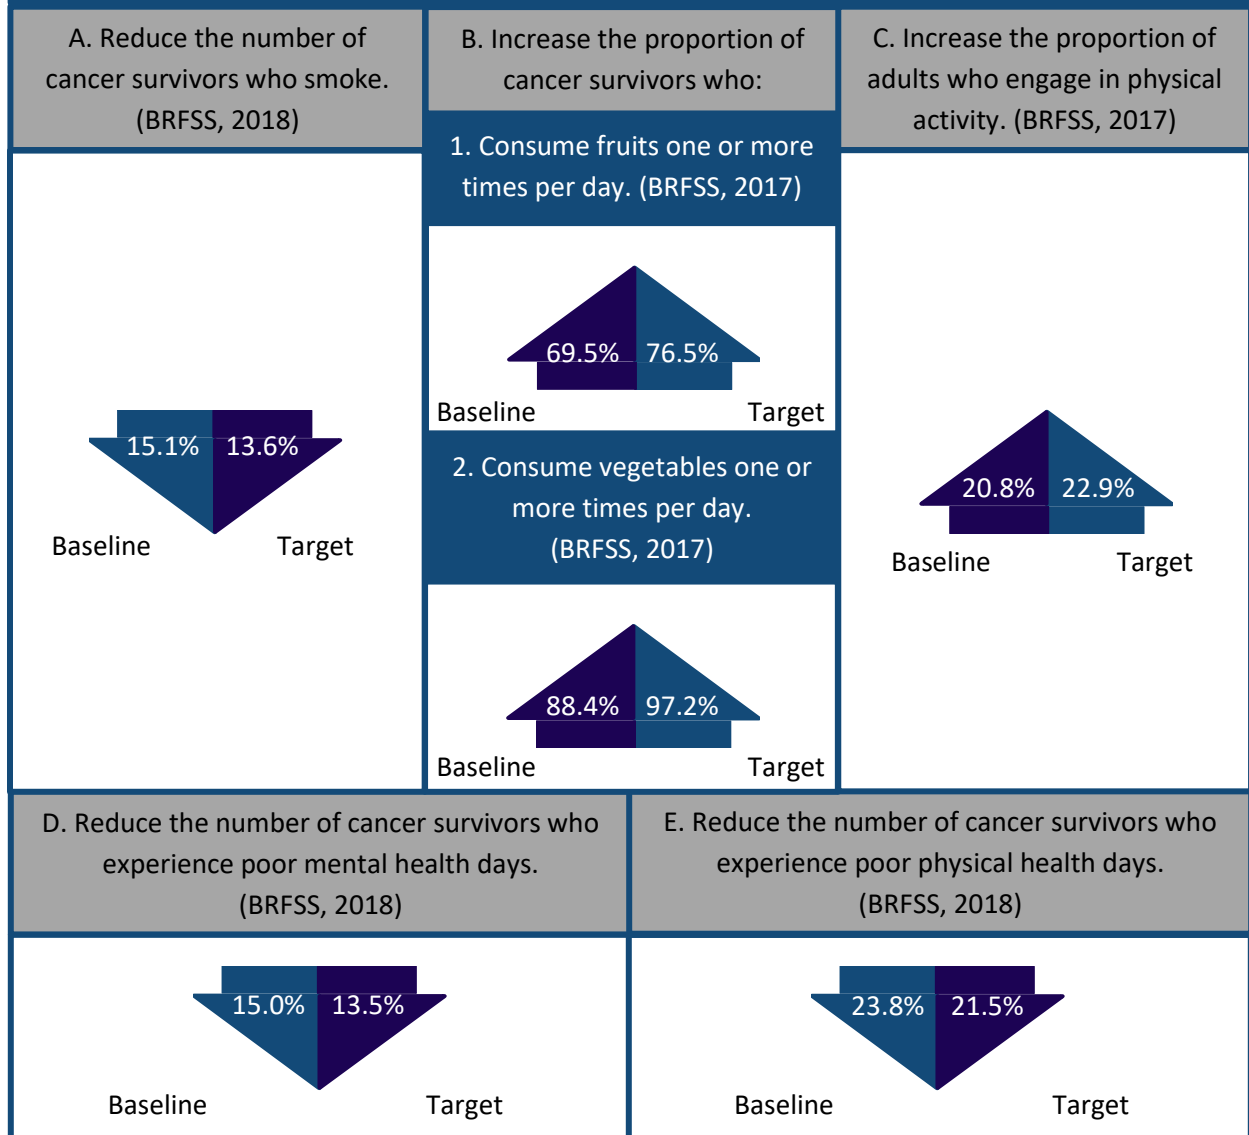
A. Reduce the number of cancer survivors who smoke. (BRFSS, 2018)

15.1% 13.6%

Baseline Target

B. Increase the proportion of cancer survivors who:

1. Consume fruits one or more times per day. (BRFSS, 2017)

69.5% 76.5%

Baseline Target

2. Consume vegetables one or more times per day. (BRFSS, 2017)

88.4% 97.2%

Baseline Target

C. Increase the proportion of adults who engage in physical activity. (BRFSS, 2017)

20.8% 22.9%

Baseline Target

D. Reduce the number of cancer survivors who experience poor mental health days. (BRFSS, 2018)

15.0% 13.5%

Baseline Target

E. Reduce the number of cancer survivors who experience poor physical health days. (BRFSS, 2018)

23.8% 21.5%

Baseline Target